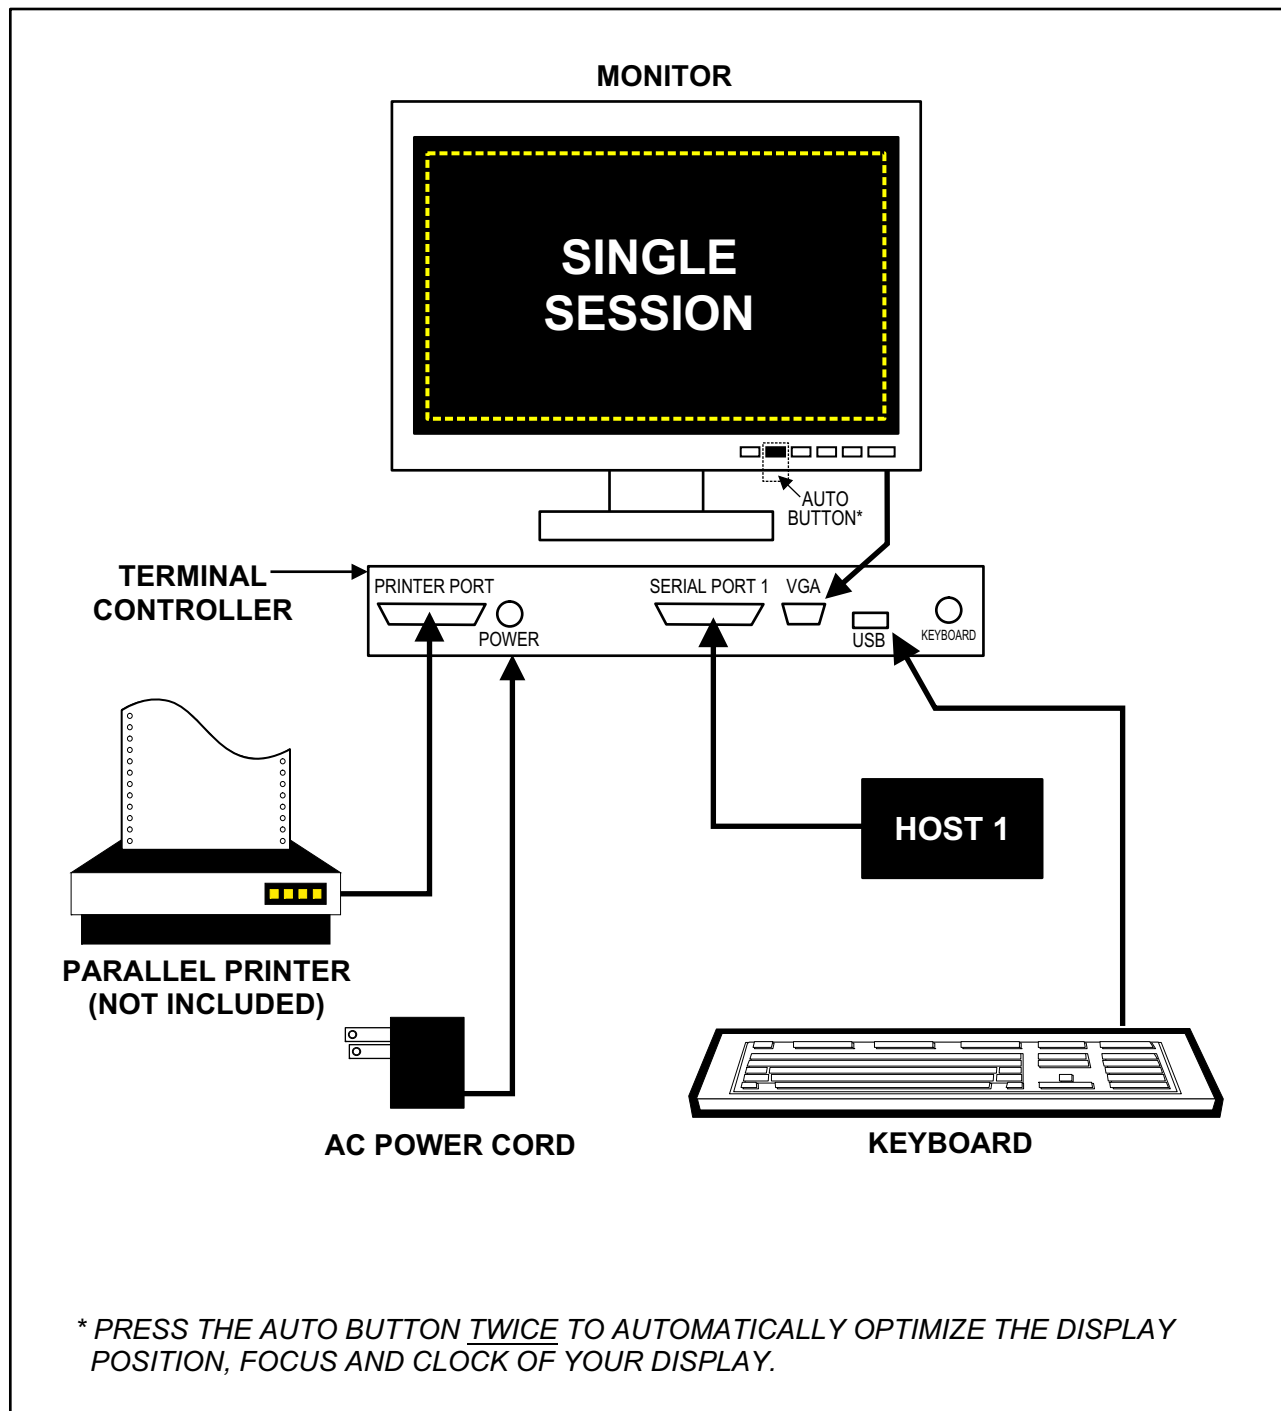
MONITOR

SINGLE SESSION

AUTO BUTTON*

TERMINAL CONTROLLER

PRINTER PORT

POWER

SERIAL PORT 1

VGA

USB

KEYBOARD

HOST 1

PARALLEL PRINTER (NOT INCLUDED)

AC POWER CORD

KEYBOARD

* PRESS THE AUTO BUTTON TWICE TO AUTOMATICALLY OPTIMIZE THE DISPLAY POSITION, FOCUS AND CLOCK OF YOUR DISPLAY.